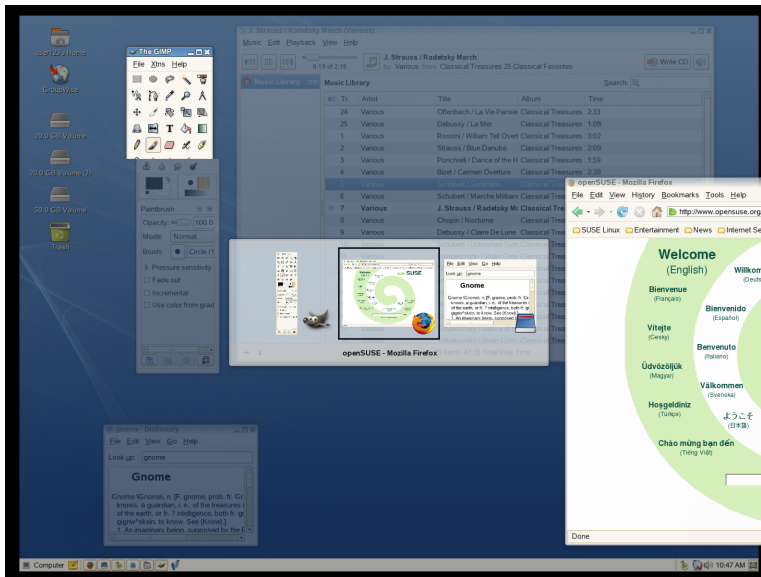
user123's Home

GroupWise

20.0 GB Volume

20.0 GB Volume (2)

50.0 GB Volume

Trash

The GIMP

File Xtns Help

Paintbrush

Opacity: 100.0

Mode: Normal

Brush: Circle (1

Pressure sensitivity

Fade out

Incremental

Use color from grad

J. Strauss / Radetsky March

Music Edit Playback View Help

J. Strauss / Radetsky March

By Various from Classical Treasures 25 Classical Favorites

0:13 of 2:16

Write CD

Music Library

Music Library

Search:

| Tr | Artist | Title | Album | Time |
|---|---|---|---|---|
| 24 | Various | Offenbach / La Vie Parisie | Classical Treas | 2:33 |
| 25 | Various | Debussy / La Mer | Classical Treas | 1:08 |
| 15 | Various | Rossini / William Tell Overt | Classical Treas | 3:02 |
| 2 | Various | Strauss / Blue Danube | Classical Treas | 2:00 |
| 1 | Various | Ponchielli / Dance of the H | Classical Treas | 1:59 |
| 4 | Various | Bizet / Carmen Ovature | Classical Treas | 2:00 |
| 5 | Various | Schubert / Serenade | Classical Treas | |
| 6 | Various | Schubert / Marche Militaire | Classical Treas | |
| 7 | Various | J. Strauss / Radetsky Ma | Classical Treas | |
| 8 | Various | Chopin / Nocturne | Classical Treas | |
| 9 | Various | Debussy / Claire De Lune | Classical Treas | |

openSUSE - Mozilla Firefox

openSUSE - Mozilla Firefox

File Edit View History Bookmarks Tools Help

http://www.opensuse.org

SUSE Linux Entertainment News Internet Se

Welcome (English)

Willkom (Deuts

Bienvenue (Français)

Bienvenido (Español)

Vítejte (Česky)

Benvenuto (Italiano)

Üdvözöljük (Magyar)

Välkommen (Svenska)

Hoşgeldiniz (Türkçe)

ようこそ (日本語)

Chào mừng bạn đến (Tiếng Việt)

Done

gnome - Dictionary

File Edit View Go Help

Look up: gnome

Gnome

Gnome \Gnome\, n. [F. gnome, prob. fr. Gr. knows, a guardian, i. e., of the treasures of the earth, or fr. ? intelligence, both fr. gignw"skein, to know. See {Know}.] 1. An imaginary being, supposed by the R

Computer

10:47 AM